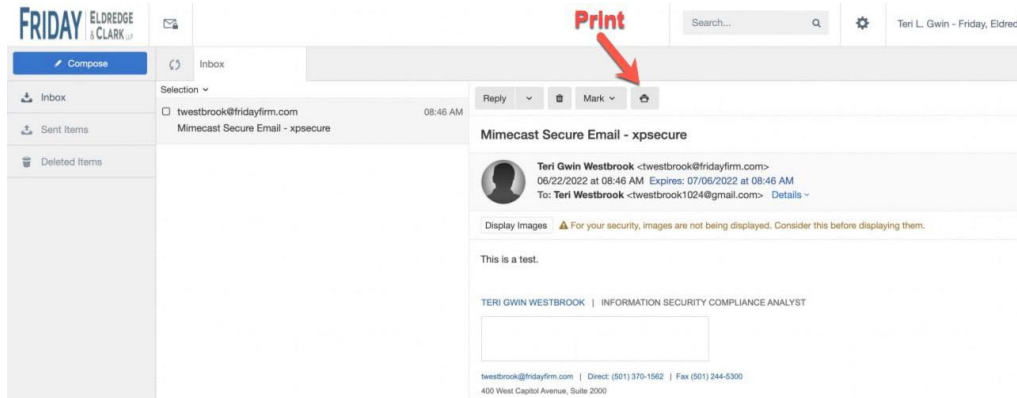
FRIDAY ELDREDGE & CLARK LLP

Print

Search...

Teri L. Gwin - Friday, Eldred

Compose

Inbox

Inbox

Sent Items

Deleted Items

Selection

twestbrook@fridayfirm.com 08:46 AM
Mimecast Secure Email - xpsecure

Reply

Mark

Mimecast Secure Email - xpsecure

Teri Gwin Westbrook <twestbrook@fridayfirm.com>
06/22/2022 at 08:46 AM Expires: 07/06/2022 at 08:46 AM
To: Teri Westbrook <twestbrook1024@gmail.com> Details

Display Images For your security, images are not being displayed. Consider this before displaying them.

This is a test.

TERI GWIN WESTBROOK | INFORMATION SECURITY COMPLIANCE ANALYST

twestbrook@fridayfirm.com | Direct: (501) 370-1562 | Fax (501) 244-5300
400 West Capitol Avenue, Suite 2000